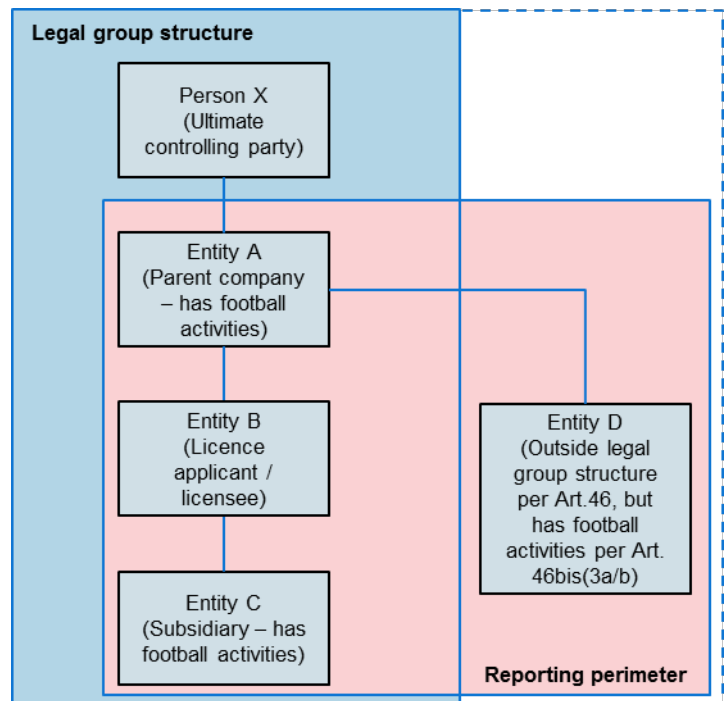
Legal group structure

Person X (Ultimate controlling party)

Entity A (Parent company – has football activities)

Entity B (Licence applicant / licensee)

Entity C (Subsidiary – has football activities)

Entity D (Outside legal group structure per Art.46, but has football activities per Art. 46bis(3a/b)

Reporting perimeter